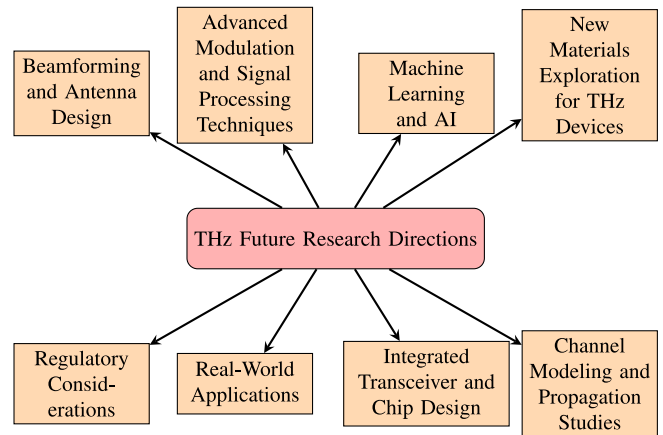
Beamforming and Antenna Design

Advanced Modulation and Signal Processing Techniques

Machine Learning and AI

New Materials Exploration for THz Devices

THz Future Research Directions

Regulatory Considerations

Real-World Applications

Integrated Transceiver and Chip Design

Channel Modeling and Propagation Studies